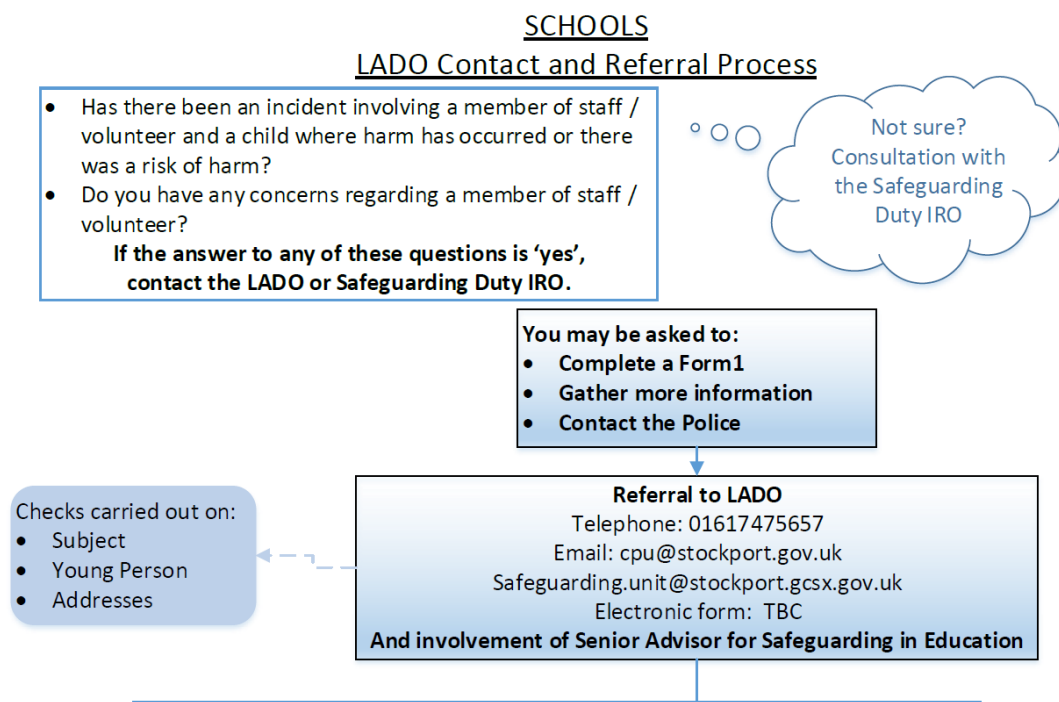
SCHOOLS
LADO Contact and Referral Process

- Has there been an incident involving a member of staff / volunteer and a child where harm has occurred or there was a risk of harm?
- Do you have any concerns regarding a member of staff / volunteer?

If the answer to any of these questions is 'yes', contact the LADO or Safeguarding Duty IRO.

Not sure? Consultation with the Safeguarding Duty IRO

You may be asked to:
- Complete a Form1
- Gather more information
- Contact the Police

Checks carried out on:
- Subject
- Young Person
- Addresses

Referral to LADO
Telephone: 01617475657
Email: cpu@stockport.gov.uk
Safeguarding.unit@stockport.gcsx.gov.uk
Electronic form: TBC
And involvement of Senior Advisor for Safeguarding in Education